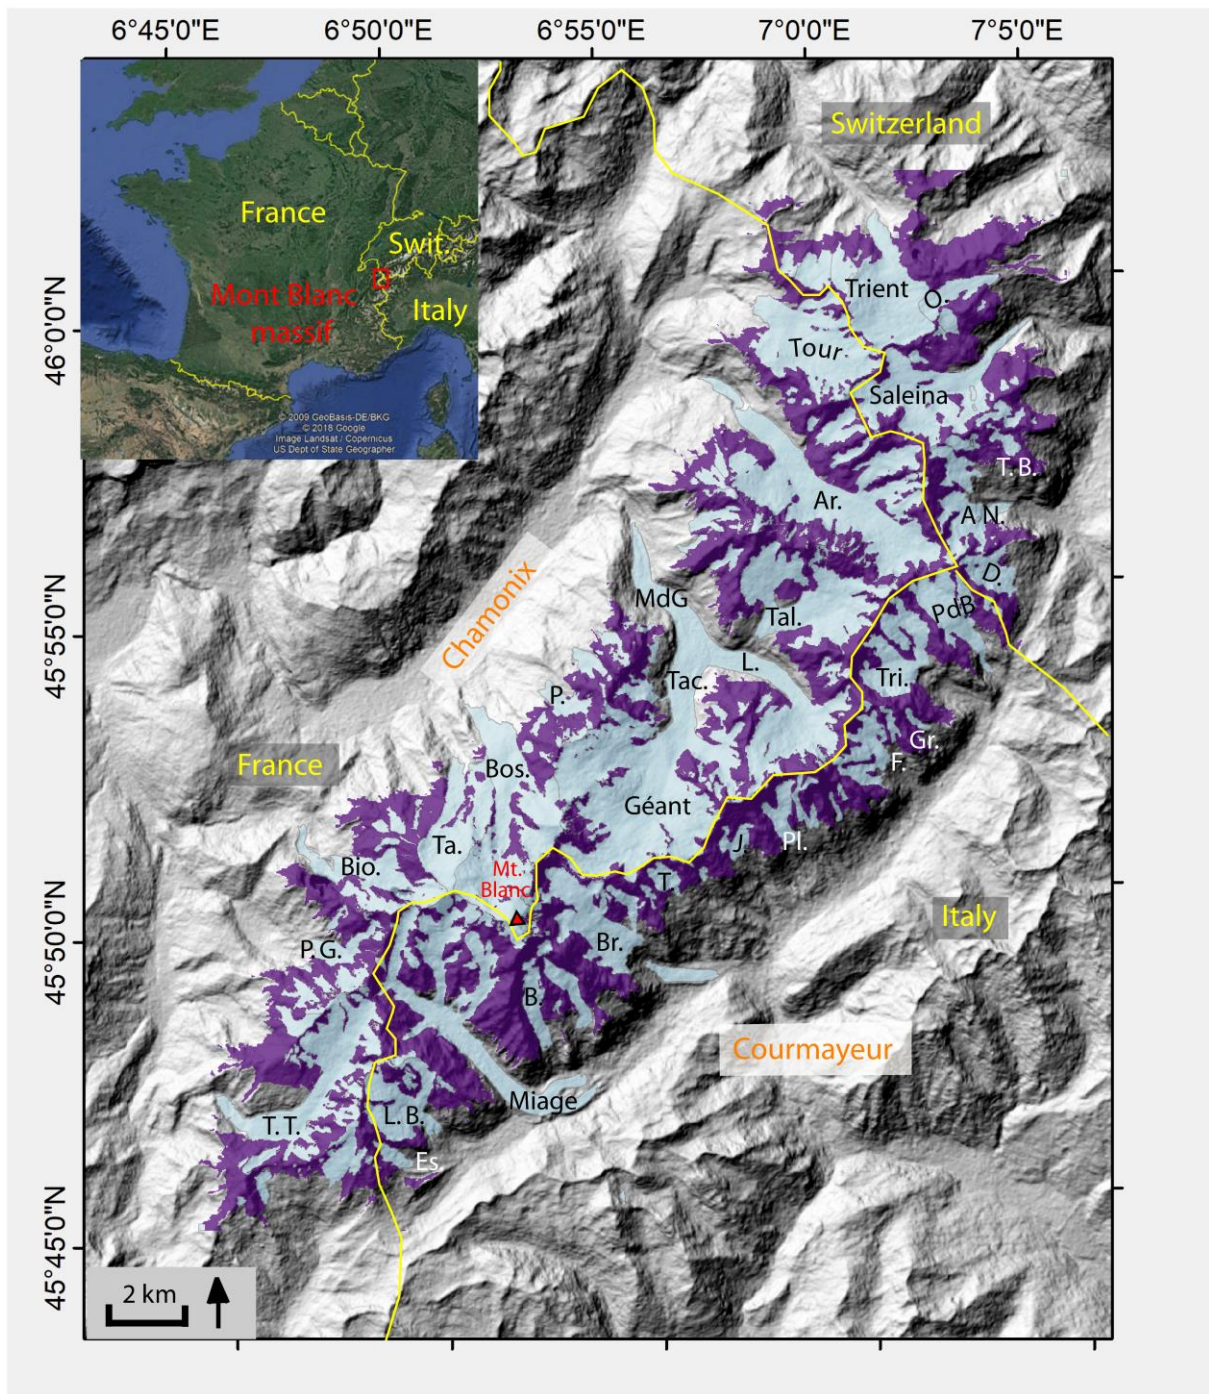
6°45'0"E 6°50'0"E 6°55'0"E 7°0'0"E 7°5'0"E

46°0'0"N
45°55'0"N
45°50'0"N
45°45'0"N

France
Swit.
Italy
Mont Blanc massif
© 2009 GeoBasis-DE/BKG
© 2018 Google
Image Landsat / Copernicus
US Dept of State Geographer

Switzerland
Trient
O.
Tour
Saleina
T. B.
Ar.
A N.
D.
PdB
Tal.
MdG
Chamonix
L.
Tac.
Tri.
P.
Gr.
F.
Bos.
France
Géant
Ta.
J.
Pl.
Bio.
Mt. Blanc
T.
Italy
P. G.
Br.
B.
Courmayeur
Miage
T. T.
L. B.
Es
2 km